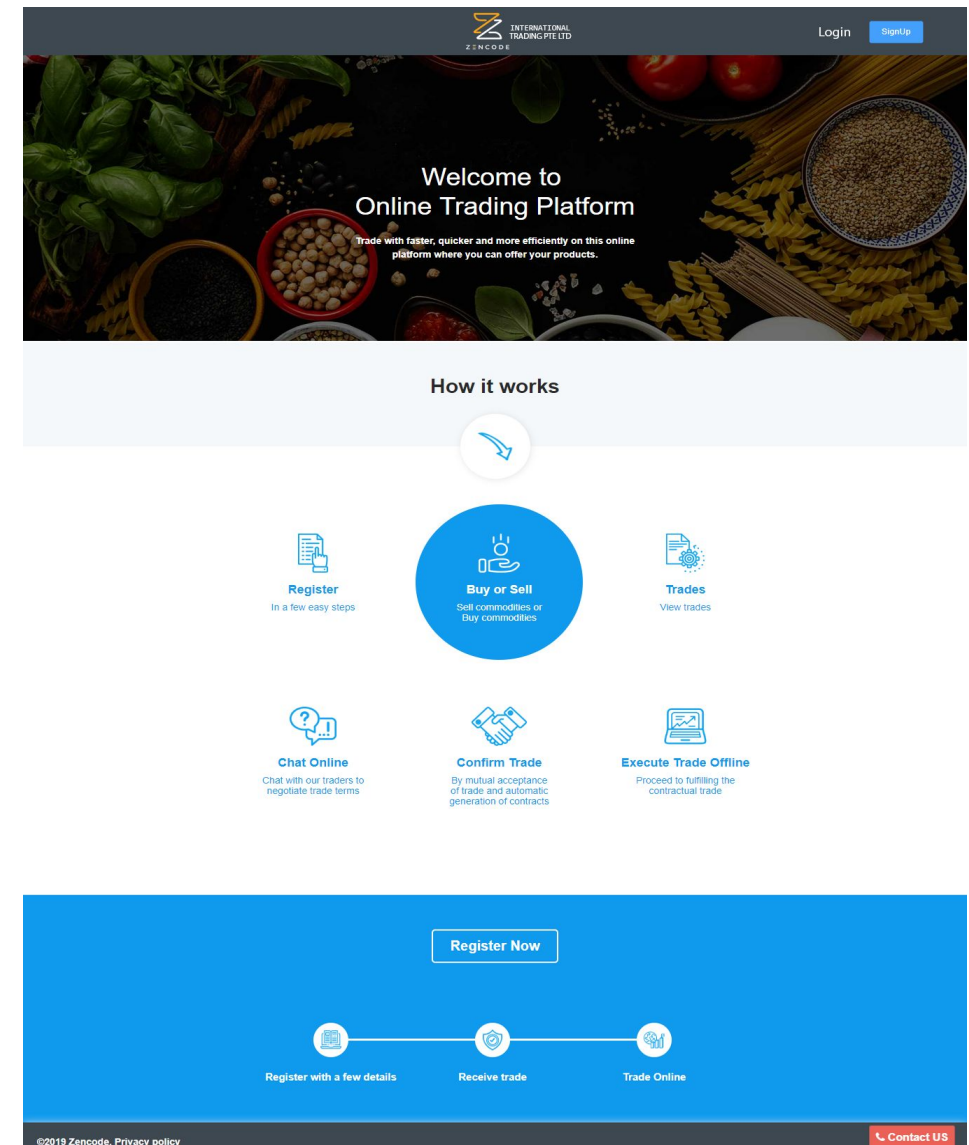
ZENCODE INTERNATIONAL TRADING PTE LTD

Login SignUp

Welcome to
Online Trading Platform

Trade with faster, quicker and more efficiently on this online platform where you can offer your products.

How it works

Register
In a few easy steps

Buy or Sell
Sell commodities or Buy commodities

Trades
View trades

Chat Online
Chat with our traders to negotiate trade terms

Confirm Trade
By mutual acceptance of trade and automatic generation of contracts

Execute Trade Offline
Proceed to fulfilling the contractual trade

Register Now

Register with a few details

Receive trade

Trade Online

©2019 Zencode. Privacy policy

Contact US